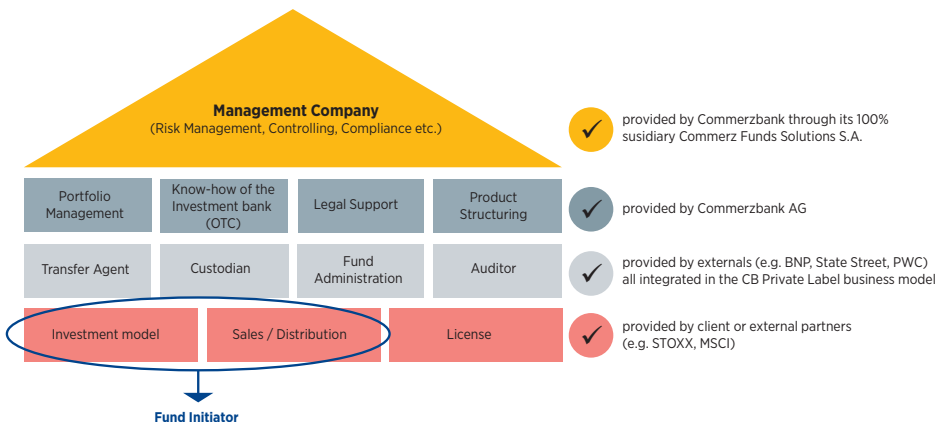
Management Company
(Risk Management, Controlling, Compliance etc.)

Portfolio Management

Know-how of the Investment bank (OTC)

Legal Support

Product Structuring

Transfer Agent

Custodian

Fund Administration

Auditor

Investment model

Sales / Distribution

License

Fund Initiator

✓ provided by Commerzbank through its 100% susidiary Commerz Funds Solutions S.A.

✓ provided by Commerzbank AG

✓ provided by externals (e.g. BNP, State Street, PWC) all integrated in the CB Private Label business model

✓ provided by client or external partners (e.g. STOXX, MSCI)